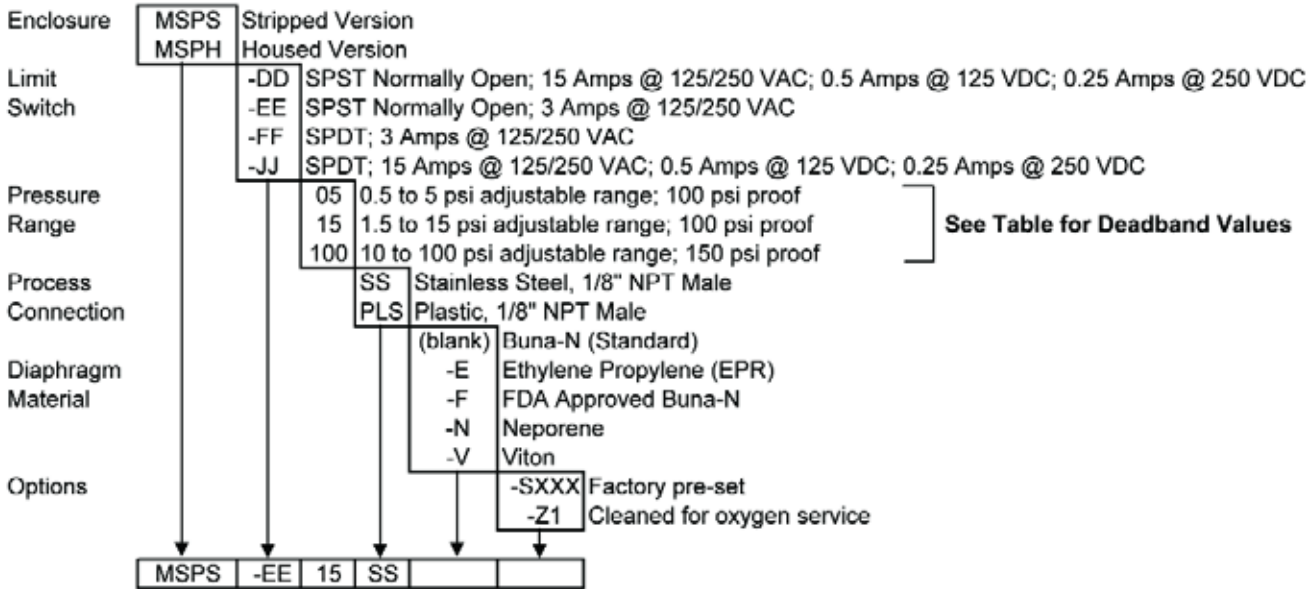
Enclosure MSPS Stripped Version
MSPH Housed Version

Limit Switch
-DD SPST Normally Open; 15 Amps @ 125/250 VAC; 0.5 Amps @ 125 VDC; 0.25 Amps @ 250 VDC
-EE SPST Normally Open; 3 Amps @ 125/250 VAC
-FF SPDT; 3 Amps @ 125/250 VAC
-JJ SPDT; 15 Amps @ 125/250 VAC; 0.5 Amps @ 125 VDC; 0.25 Amps @ 250 VDC

Pressure Range
05 0.5 to 5 psi adjustable range; 100 psi proof
15 1.5 to 15 psi adjustable range; 100 psi proof
100 10 to 100 psi adjustable range; 150 psi proof
See Table for Deadband Values

Process Connection
SS Stainless Steel, 1/8" NPT Male
PLS Plastic, 1/8" NPT Male

Diaphragm Material
(blank) Buna-N (Standard)
-E Ethylene Propylene (EPR)
-F FDA Approved Buna-N
-N Neporene
-V Viton

Options
-SXXX Factory pre-set
-Z1 Cleaned for oxygen service

| MSPS | -EE | 15 | SS | | |